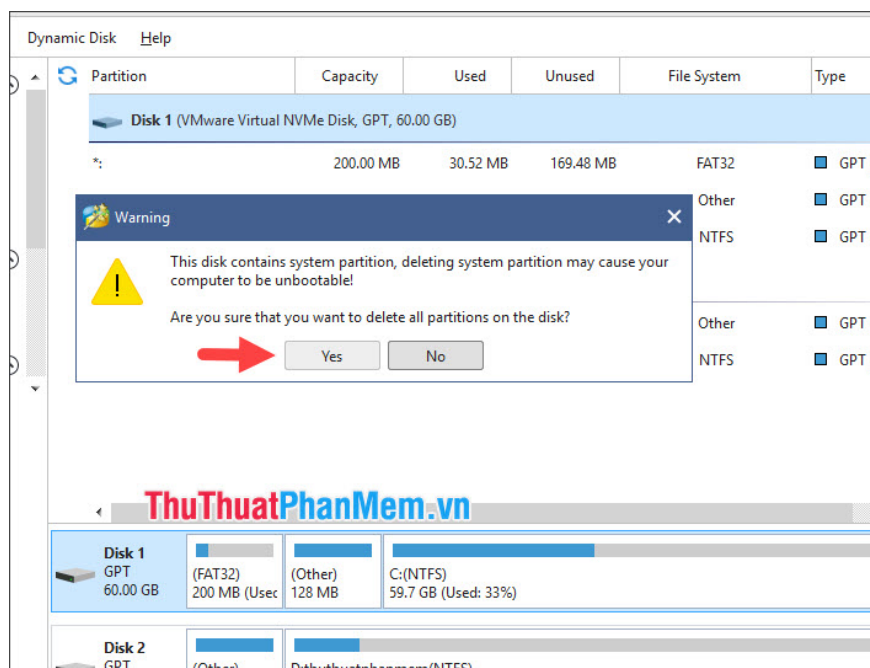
Dynamic Disk Help

| Partition | Capacity | Used | Unused | File System | Type |
|---|---|---|---|---|---|
| Disk 1 (VMware Virtual NVMe Disk, GPT, 60.00 GB) | | | | | |
| *: | 200.00 MB | 30.52 MB | 169.48 MB | FAT32 | GPT |
| | | | | Other | GPT |
| | | | | NTFS | GPT |
| | | | | Other | GPT |
| | | | | NTFS | GPT |

Warning

This disk contains system partition, deleting system partition may cause your computer to be unbootable!

Are you sure that you want to delete all partitions on the disk?

Yes No

ThuThuatPhanMem.vn

Disk 1
GPT
60.00 GB

(FAT32)
200 MB (Usec

(Other)
128 MB

C:(NTFS)
59.7 GB (Used: 33%)

Disk 2
GPT

(Other)

D:thuthuatphanmem(NTFS)